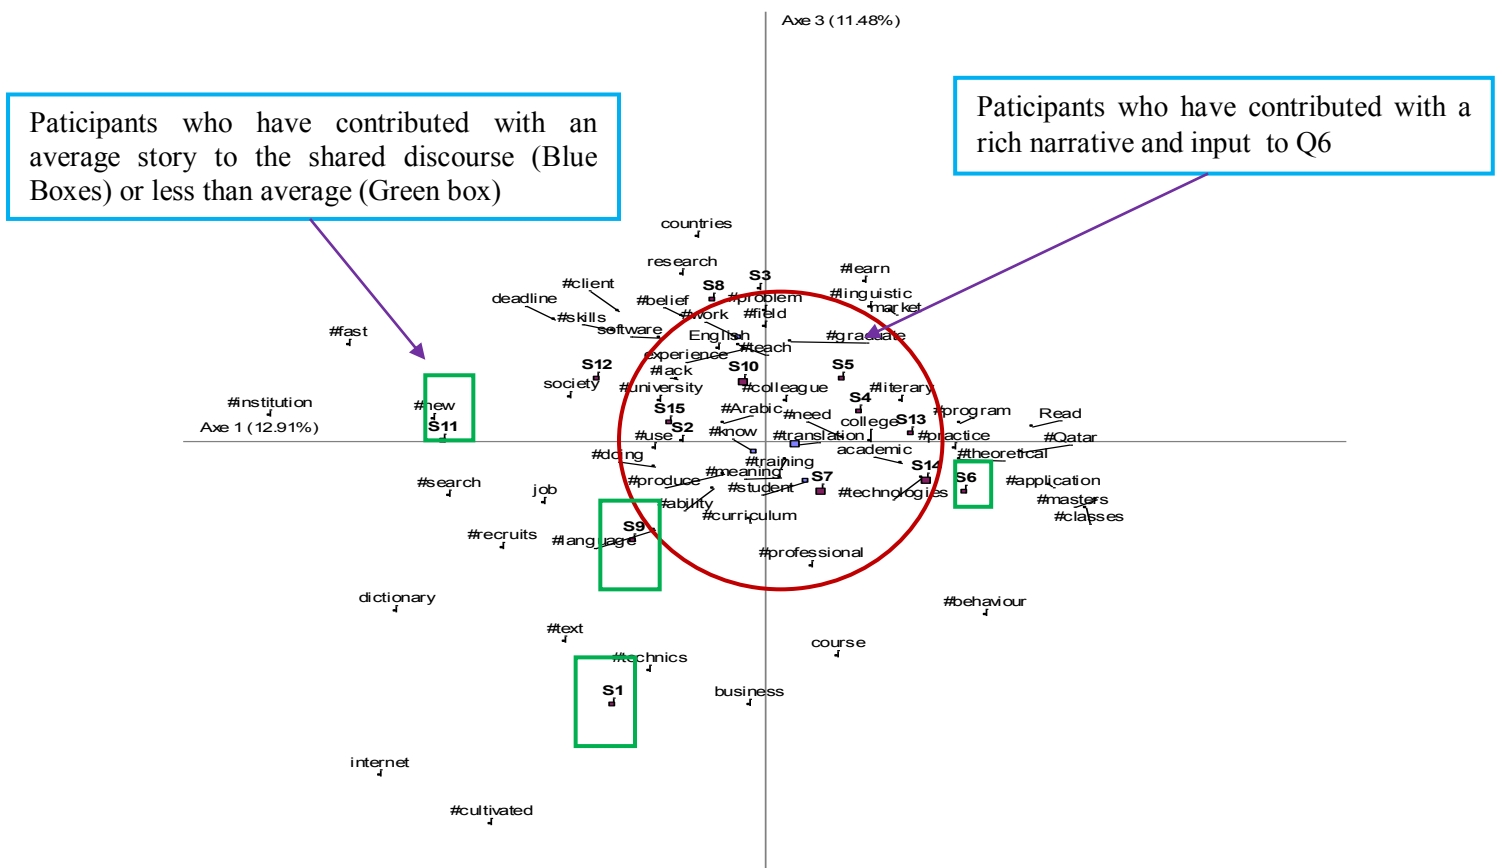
Axe 3 (11.48%)

Paticipants who have contributed with an average story to the shared discourse (Blue Boxes) or less than average (Green box)

Paticipants who have contributed with a rich narrative and input to Q6

countries
research
#client
deadline
#skills
#belief
S8
S3
#problem
#learn
#linguistic
market
#work
#field
software
English
#graduate
#fast
experience
#teach
S12
#lack
S10
S5
society
#university
#colleague
#literary
#institution
#new
S11
S15
#Arabic
#need
S4
#program
Read
Axe 1 (12.91%)
#use
S2
#know
college
S13
#translation
#practice
#Qatar
academic
#doing
#training
S14
#theoretical
#meaning
#produce
S7
S6
#search
job
#student
#technologies
#application
#masters
#ability
#classes
#curriculum
S9
#recruits
#language
#professional
dictionary
#behaviour
#text
course
#technics
S1
business
internet
#cultivated